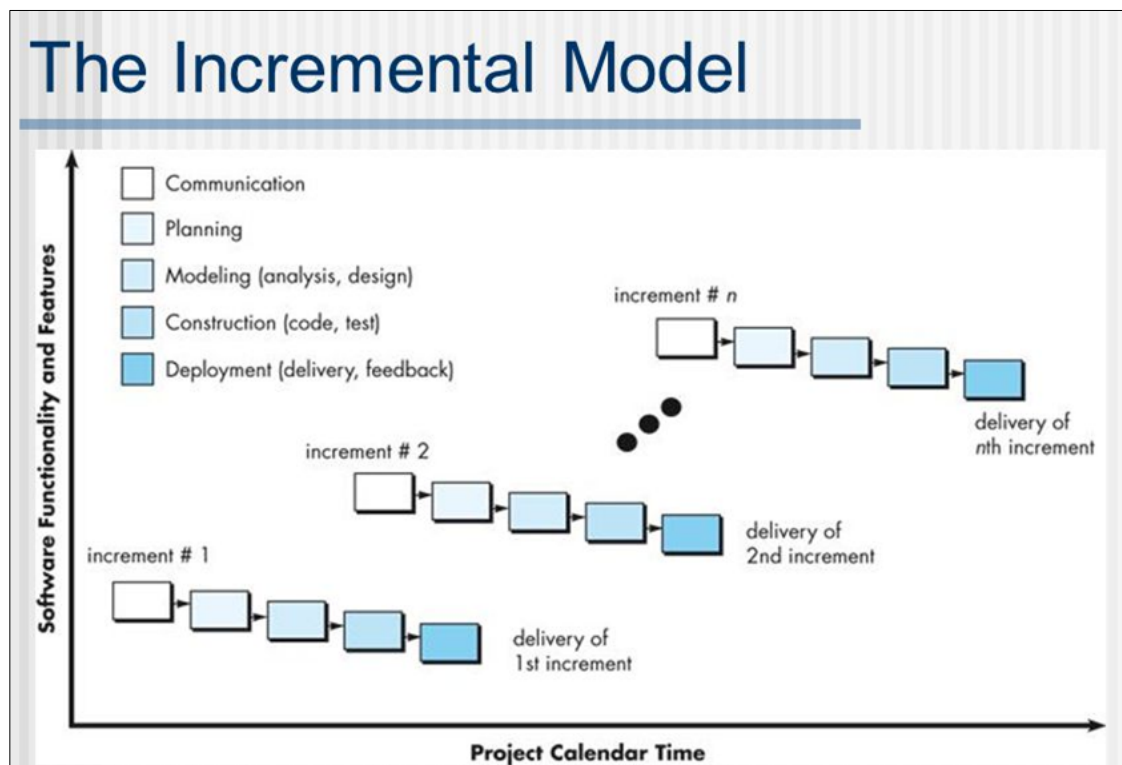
The Incremental Model

Communication
Planning
Modeling (analysis, design)
Construction (code, test)
Deployment (delivery, feedback)

increment # n

delivery of nth increment

increment # 2

delivery of 2nd increment

increment # 1

delivery of 1st increment

Software Functionality and Features

Project Calendar Time